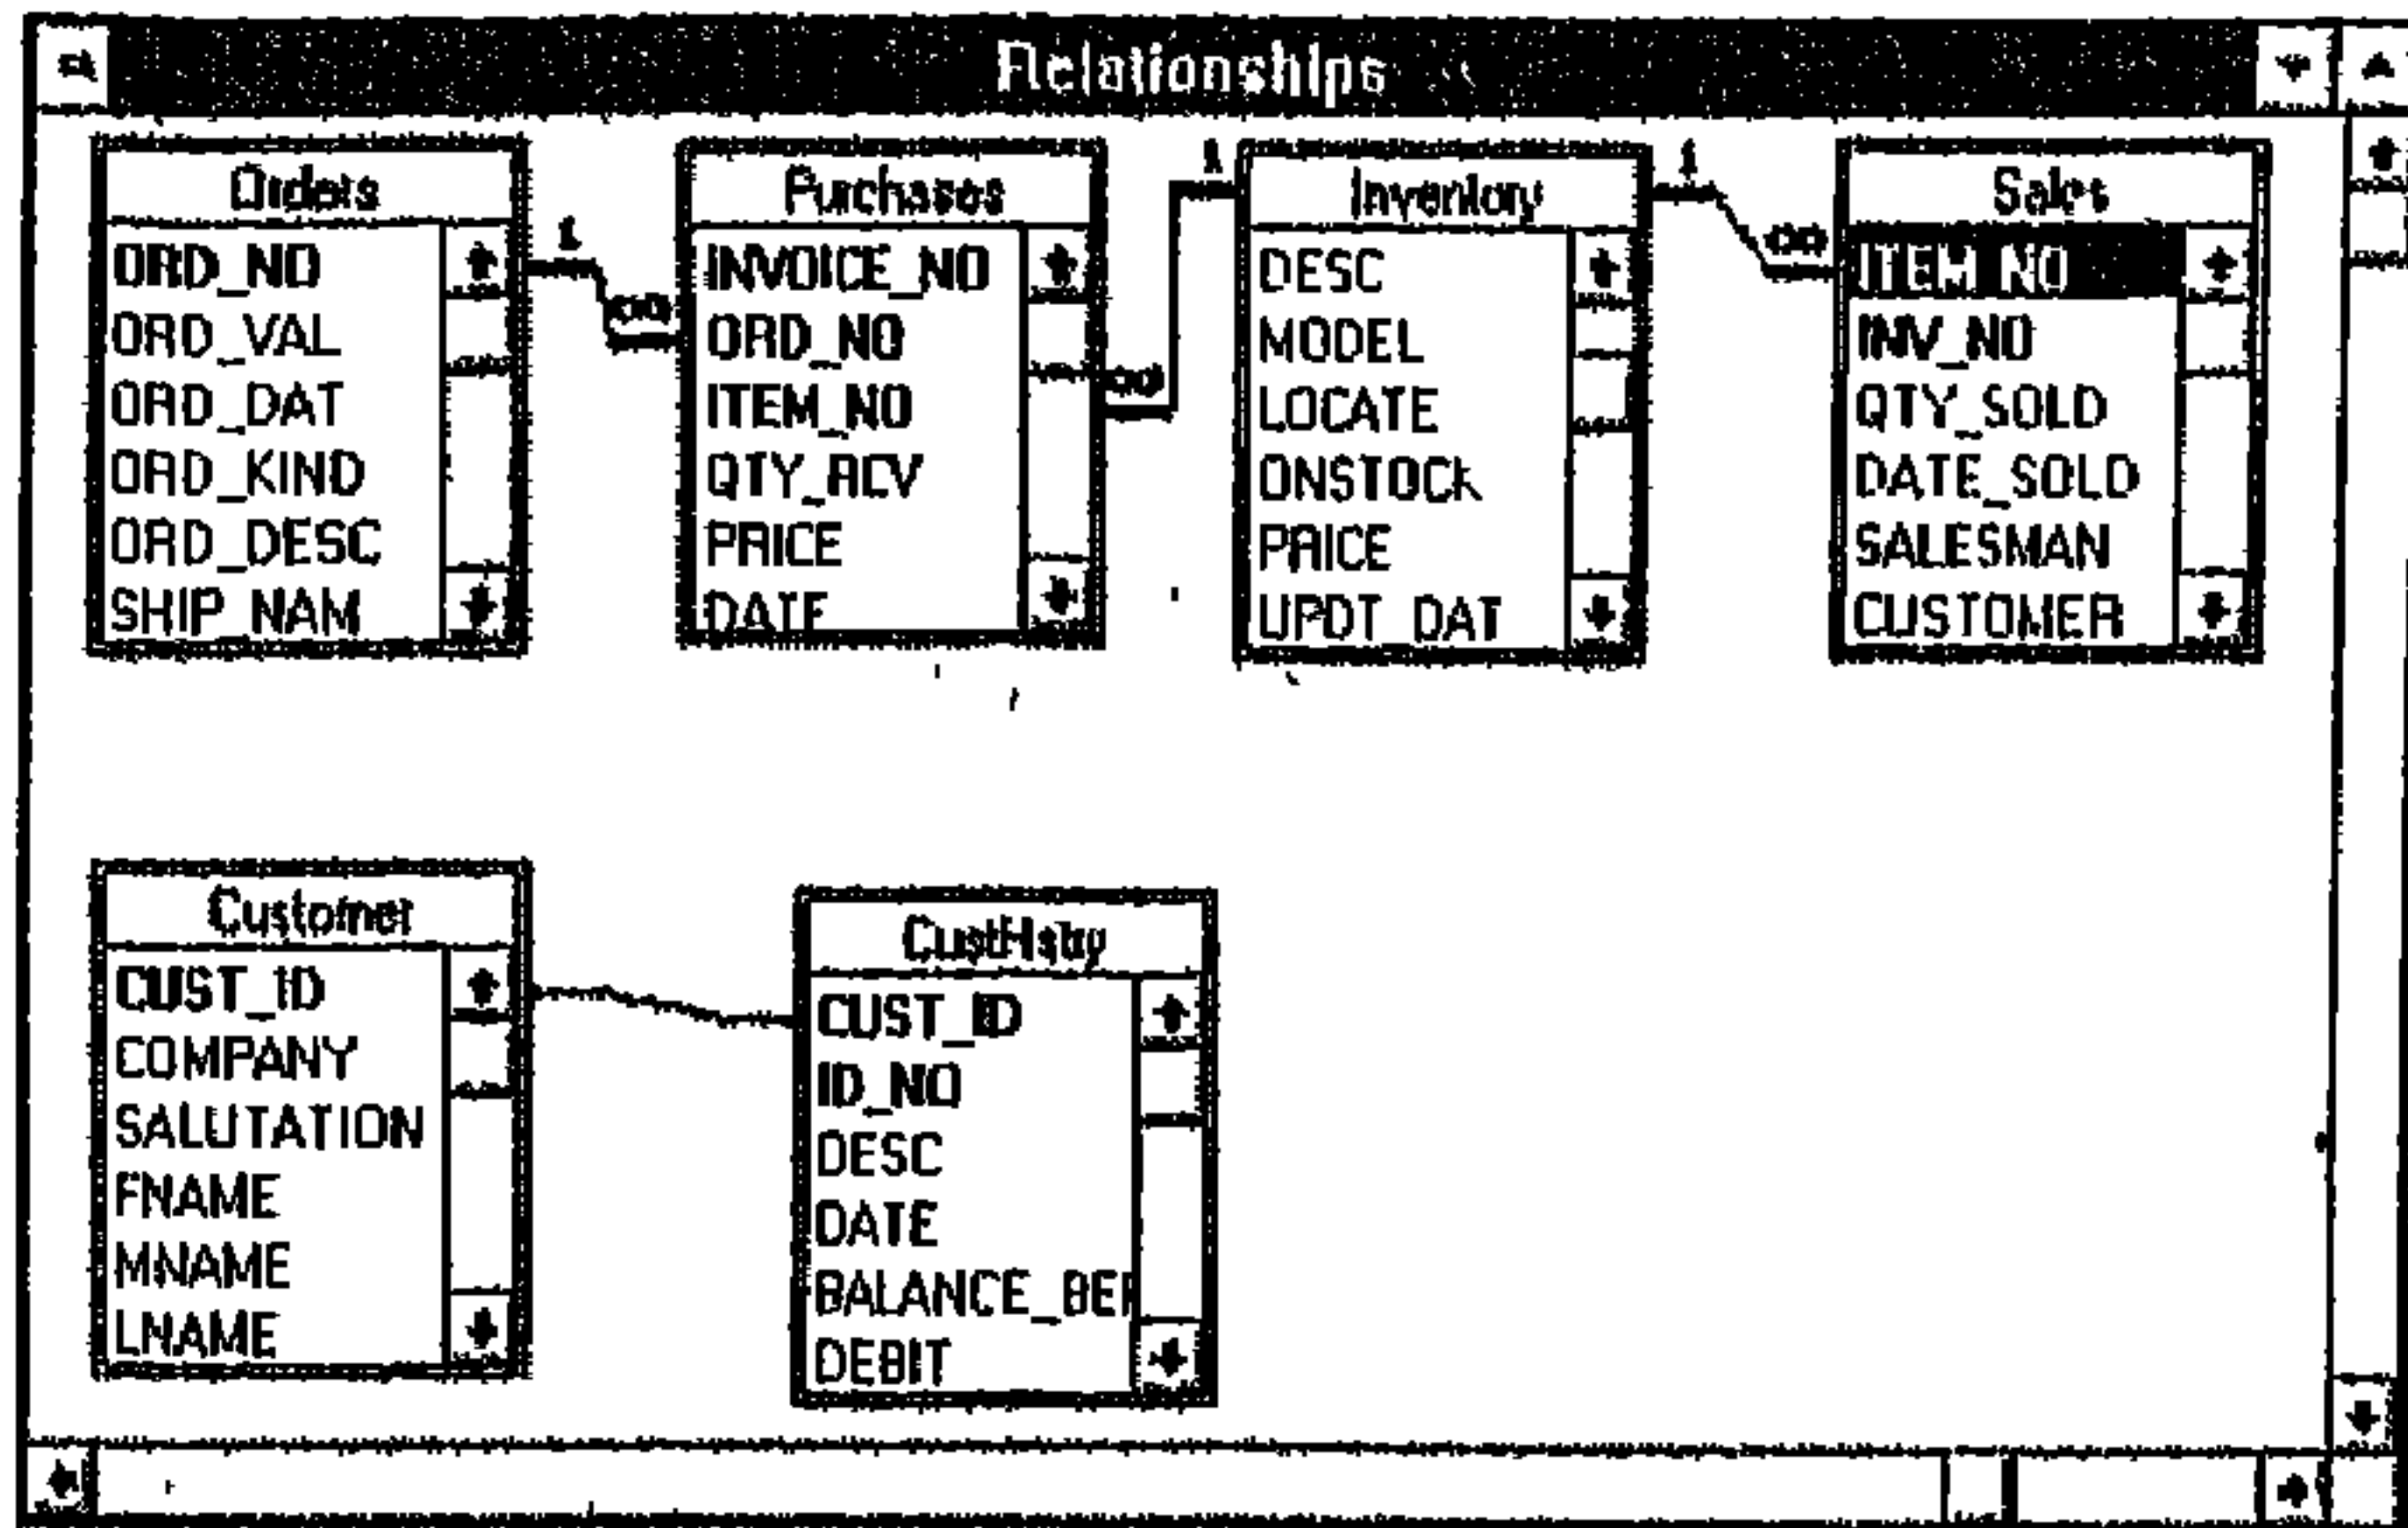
Relationships

Orders
ORD_NO
ORD_VAL
ORD_DAT
ORD_KIND
ORD_DESC
SHIP_NAM

1 ∞

Purchases
INVOICE_NO
ORD_NO
ITEM_NO
QTY_RCV
PRICE
DATE

∞ 1

Inventory
DESC
MODEL
LOCATE
ONSTOCK
PRICE
UPDT_DAT

1 ∞

Sales
ITEM_NO
INV_NO
QTY_SOLD
DATE_SOLD
SALESMAN
CUSTOMER

Customer
CUST_ID
COMPANY
SALUTATION
FNAME
MNAME
LNAME

CustHstry
CUST_ID
ID_NO
DESC
DATE
BALANCE_BEF
DEBIT